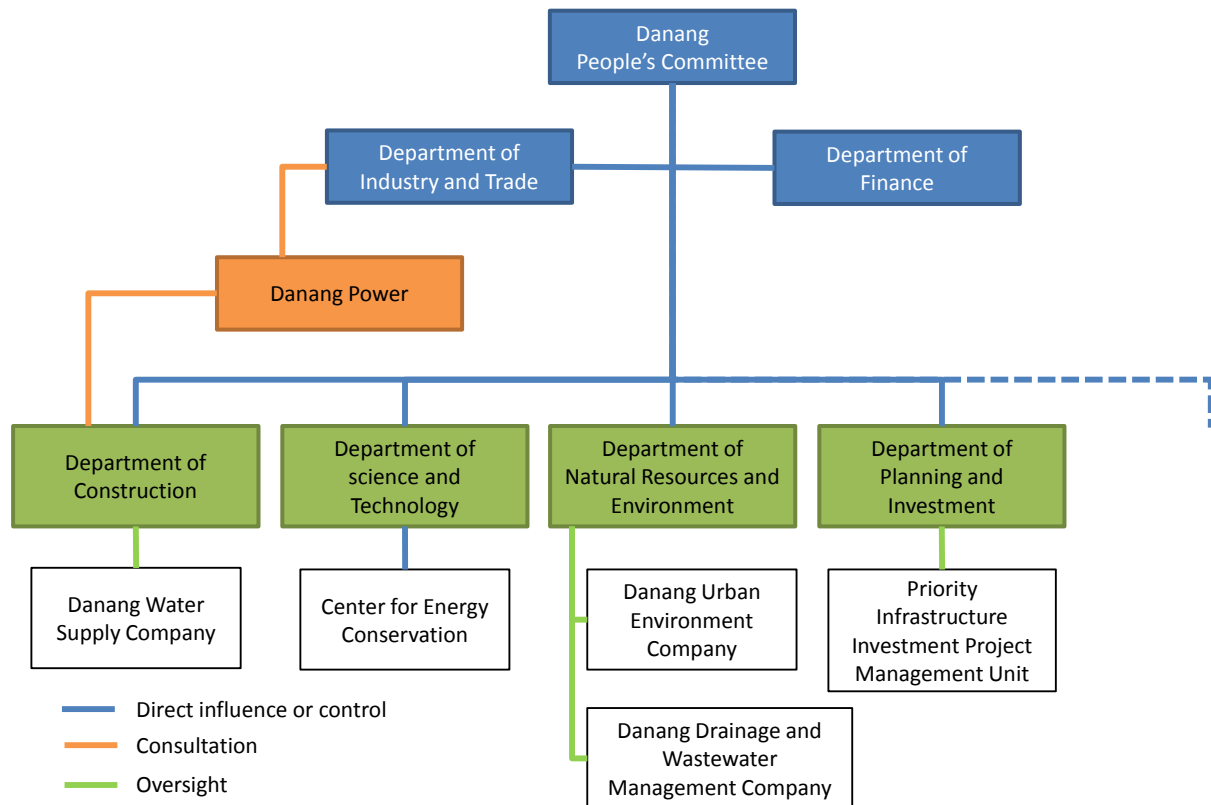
Danang People's Committee

Department of Industry and Trade

Department of Finance

Danang Power

Department of Construction

Department of science and Technology

Department of Natural Resources and Environment

Department of Planning and Investment

Danang Water Supply Company

Center for Energy Conservation

Danang Urban Environment Company

Priority Infrastructure Investment Project Management Unit

Danang Drainage and Wastewater Management Company

Direct influence or control

Consultation

Oversight